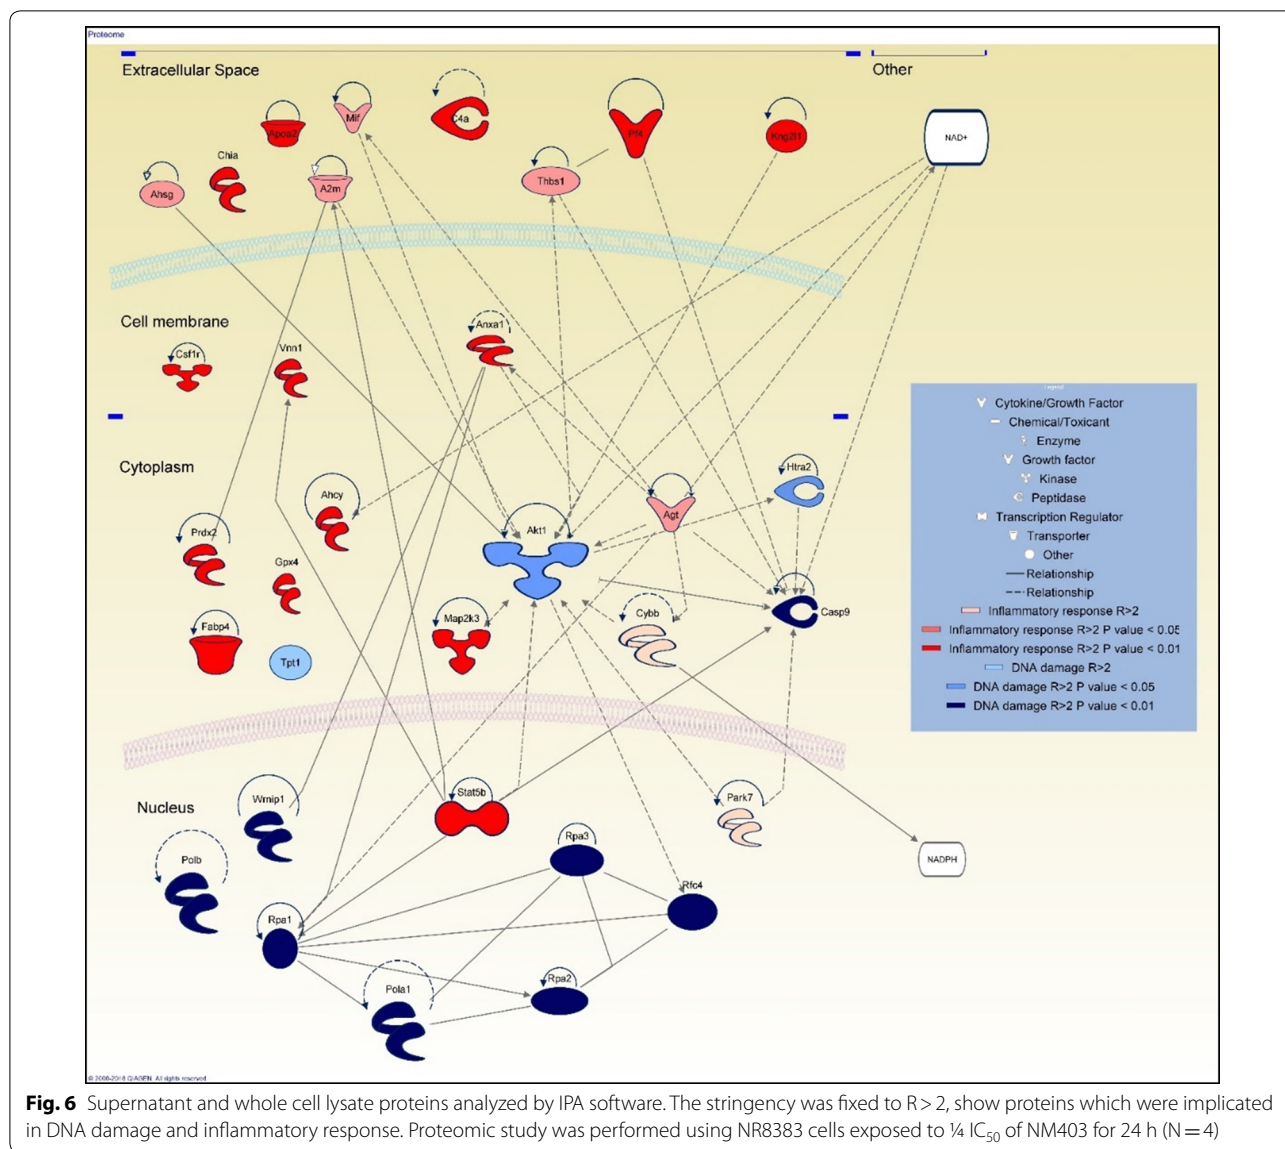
Proteome

Extracellular Space

Other

Apoa2

Mif

C4a

Pf4

Kng2l1

NAD+

Chia

Ahsg

A2m

Thbs1

Cell membrane

Anxa1

Csf1r

Vnn1

Legend

Cytokine/Growth Factor

Chemical/Toxicant

Enzyme

Growth factor

Kinase

Peptidase

Transcription Regulator

Transporter

Other

Relationship

Relationship

Inflammatory response R>2

Inflammatory response R>2 P value < 0.05

Inflammatory response R>2 P value < 0.01

DNA damage R>2

DNA damage R>2 P value < 0.05

DNA damage R>2 P value < 0.01

Cytoplasm

Htra2

Ahcy

Agt

Akt1

Prdx2

Gpx4

Casp9

Cybb

Fabp4

Map2k3

Tpt1

Nucleus

Stat5b

Wmip1

Park7

Rpa3

Polb

NADPH

Rfc4

Rpa1

Rpa2

Pola1

© 2000-2018 QIAGEN. All rights reserved.

**Fig. 6** Supernatant and whole cell lysate proteins analyzed by IPA software. The stringency was fixed to R > 2, show proteins which were implicated in DNA damage and inflammatory response. Proteomic study was performed using NR8383 cells exposed to ¼ $IC_{50}$ of NM403 for 24 h (N = 4)